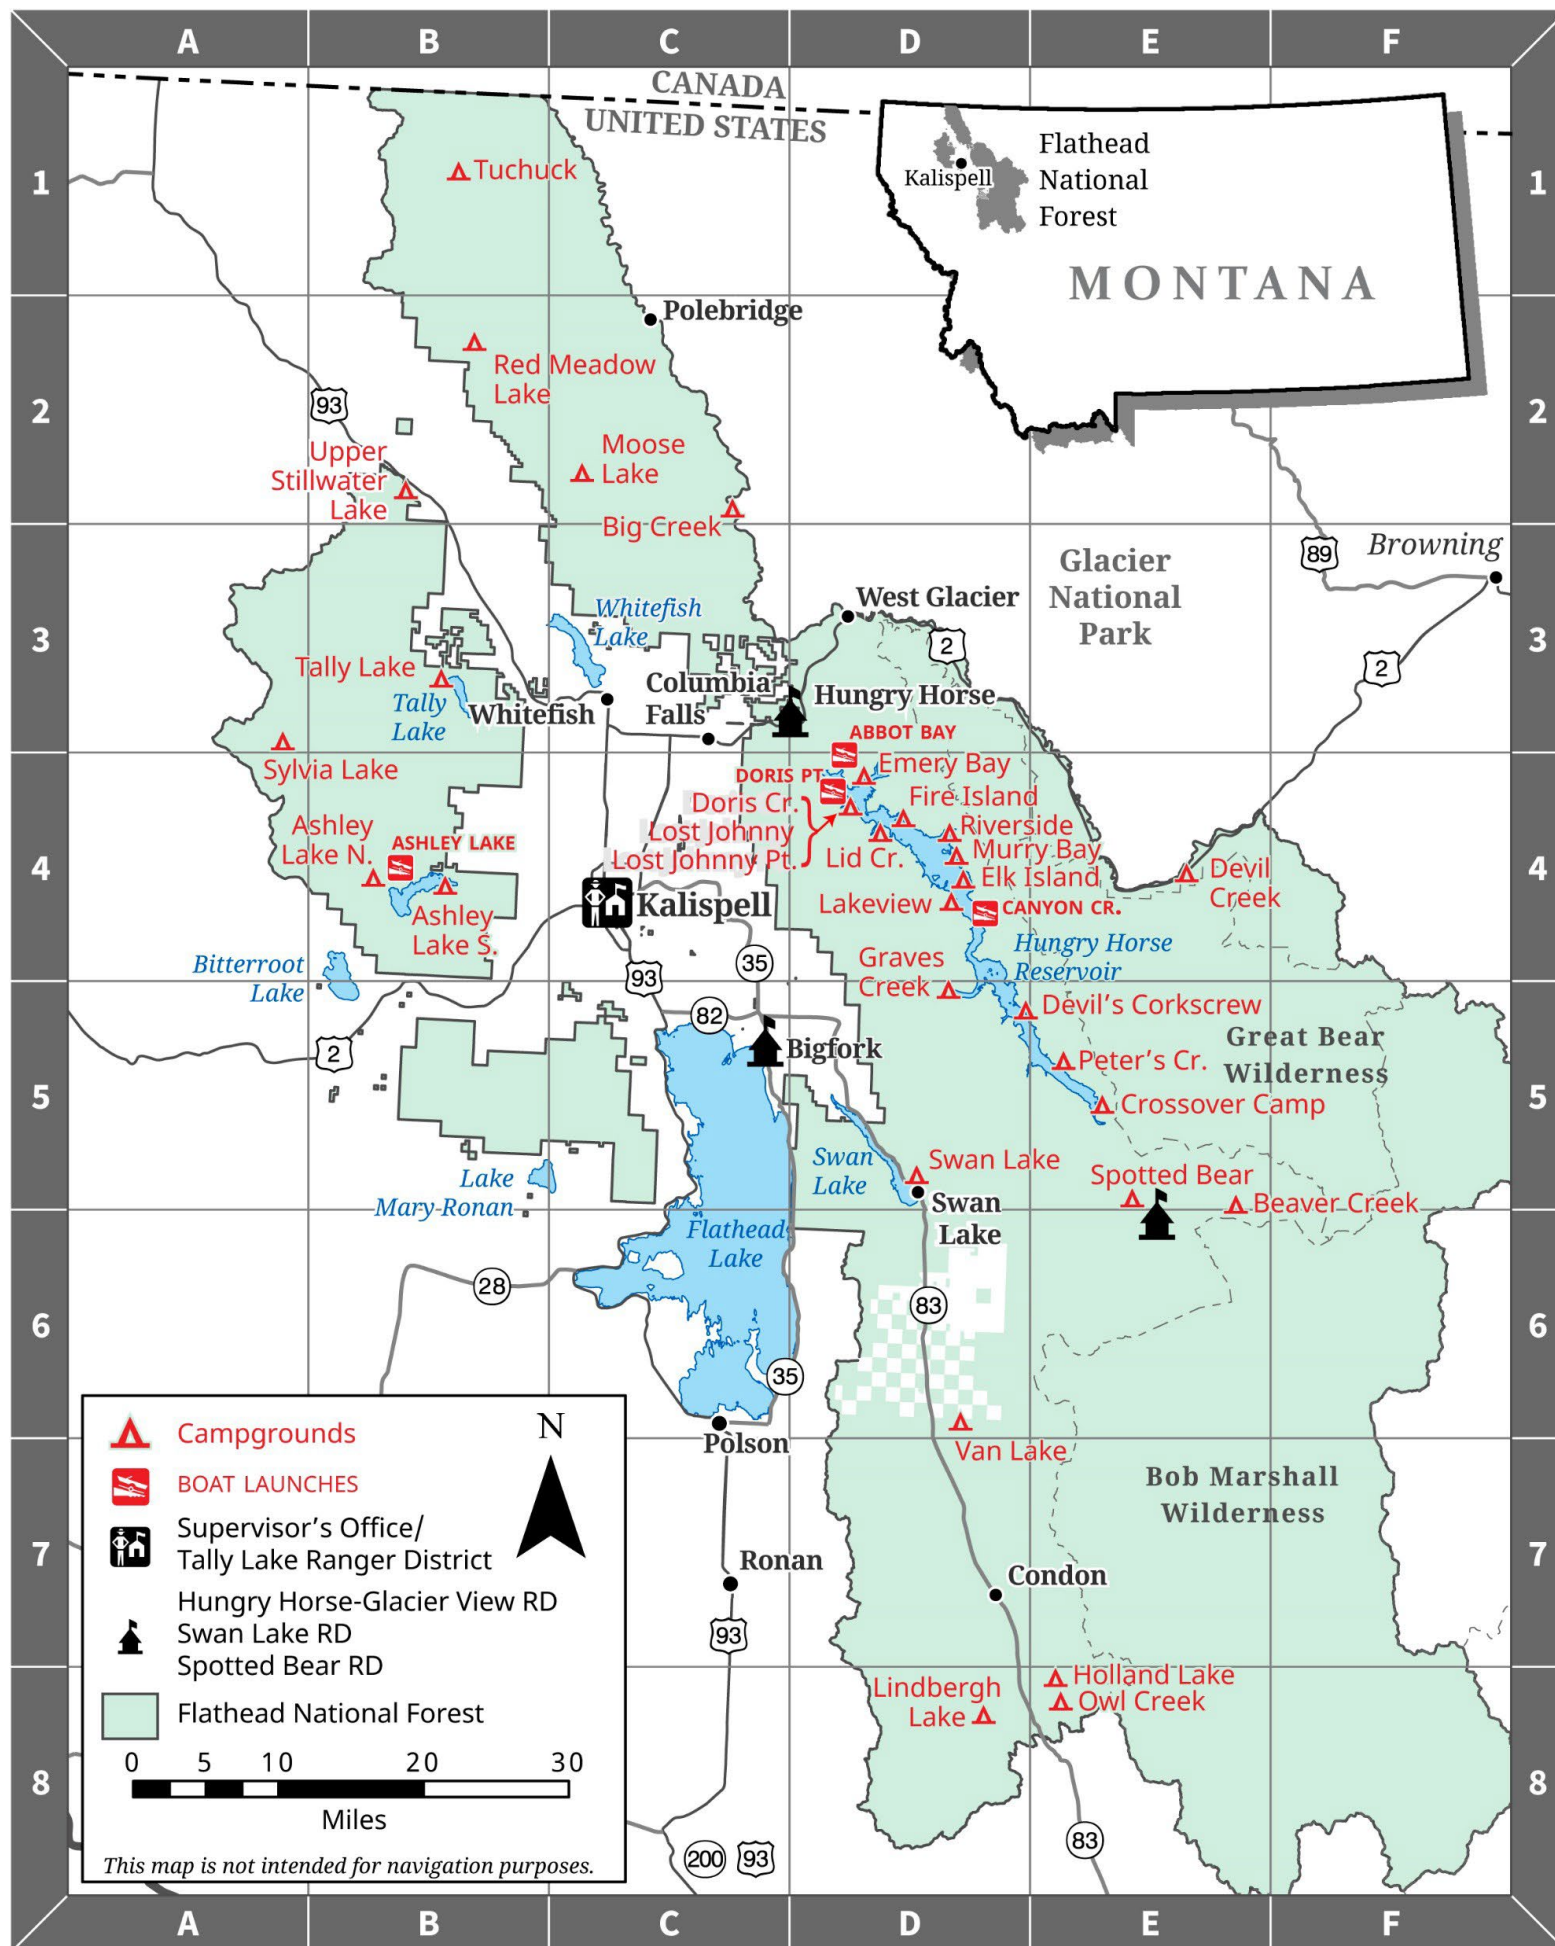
A B C D E F

1 2 3 4 5 6 7 8

CANADA
UNITED STATES

Flathead National Forest
Kalispell
MONTANA

Tuchuck
Polebridge
Red Meadow Lake
93
Upper Stillwater Lake
Moose Lake
Big Creek
Glacier National Park
89
Browning
West Glacier
Whitefish Lake
2
Tally Lake
Tally Lake
Whitefish
Columbia Falls
Hungry Horse
2
ABBOT BAY
Sylvia Lake
DORIS PT.
Emery Bay
Doris Cr.
Fire Island
Lost Johnny
Riverside
Ashley Lake N.
ASHLEY LAKE
Lost Johnny Pt.
Lid Cr.
Murry Bay
Elk Island
Devil Creek
Kalispell
Lakeview
CANYON CR.
Ashley Lake S.
Hungry Horse Reservoir
Bitterroot Lake
35
93
Graves Creek
Devil's Corkscrew
82
Great Bear Wilderness
2
Bigfork
Peter's Cr.
Crossover Camp
Swan Lake
Swan Lake
Lake Mary-Ronan
Spotted Bear
Beaver Creek
Swan Lake
Flathead Lake
28
83
35
Polson
Van Lake
Bob Marshall Wilderness
Ronan
Condon
93
Holland Lake
Lindbergh Lake
Owl Creek
83
200
93

Campgrounds
BOAT LAUNCHES
Supervisor's Office/ Tally Lake Ranger District
Hungry Horse-Glacier View RD
Swan Lake RD
Spotted Bear RD
Flathead National Forest
N
0 5 10 20 30
Miles
This map is not intended for navigation purposes.